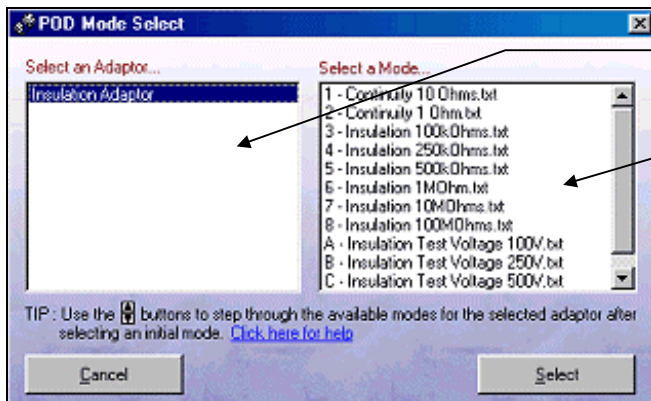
POD Mode Select

Select an Adaptor...

Insulation Adaptor

Select a Mode...

1 - Continuity 10 Ohms.txt
2 - Continuity 1 Ohm.txt
3 - Insulation 100kOhms.txt
4 - Insulation 250kOhms.txt
5 - Insulation 500kOhms.txt
6 - Insulation 1MOhm.txt
7 - Insulation 10MOhms.txt
8 - Insulation 100MOhms.txt
A - Insulation Test Voltage 100V.txt
B - Insulation Test Voltage 250V.txt
C - Insulation Test Voltage 500V.txt

TIP : Use the buttons to step through the available modes for the selected adaptor after selecting an initial mode. Click here for help

Cancel

Select